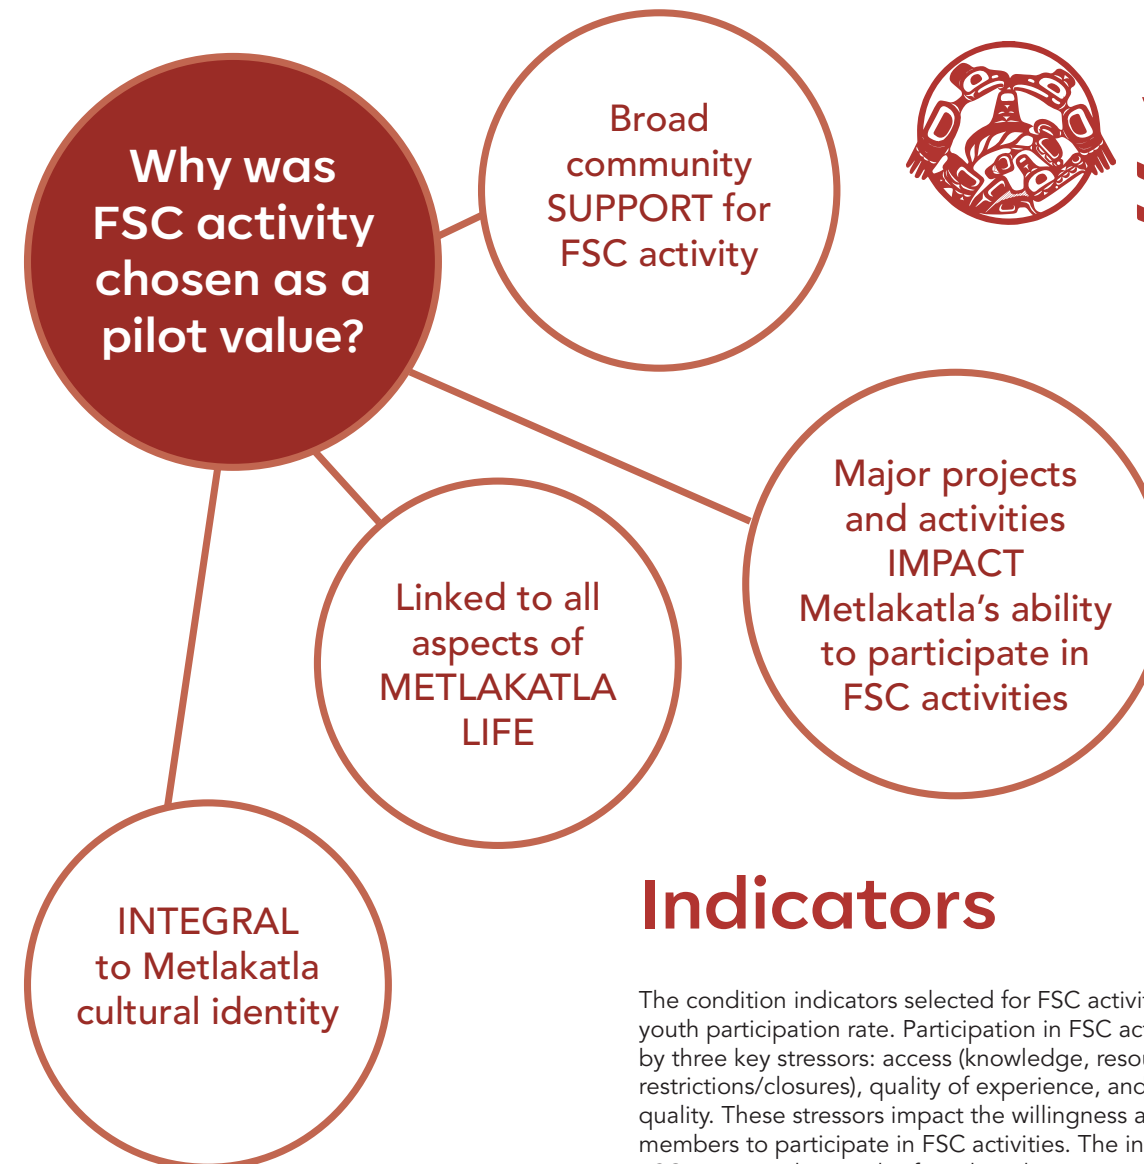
Why was FSC activity chosen as a pilot value?

Broad community SUPPORT for FSC activity

Major projects and activities IMPACT Metlakatla's ability to participate in FSC activities

Linked to all aspects of METLAKATLA LIFE

INTEGRAL to Metlakatla cultural identity

Indicators

The condition indicators selected for FSC activi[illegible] youth participation rate. Participation in FSC ac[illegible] by three key stressors: access (knowledge, reso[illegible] restrictions/closures), quality of experience, an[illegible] quality. These stressors impact the willingness a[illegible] members to participate in FSC activities. The in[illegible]